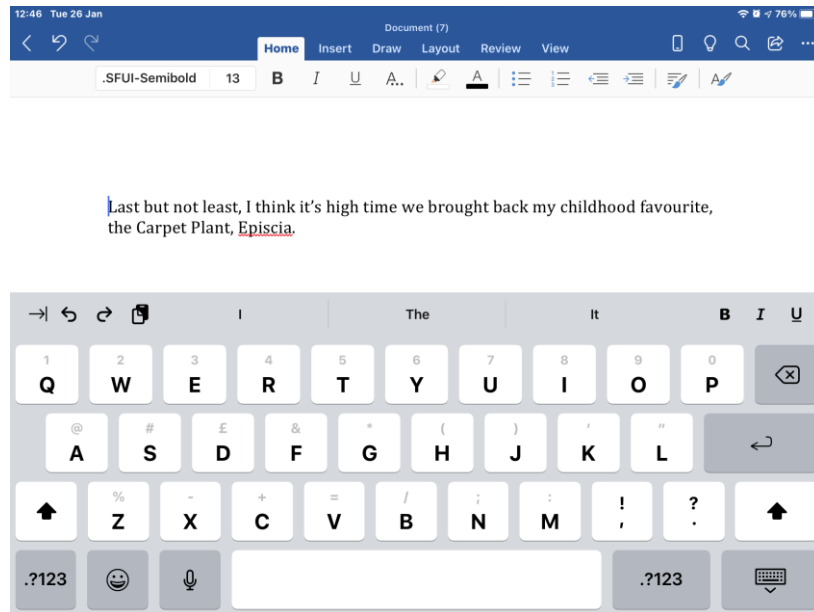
12:46 Tue 26 Jan

76%

Document (7)

Home Insert Draw Layout Review View

.SFUI-Semibold 13 B I U A..

Last but not least, I think it's high time we brought back my childhood favourite, the Carpet Plant, Episcia.

I The It

B I U

1 Q 2 W 3 E 4 R 5 T 6 Y 7 U 8 I 9 O 0 P

@ A # S £ D & F * G ( H ) J ' K " L

% Z - X + C = V / B ; N : M ! , ? .

.?123 .?123